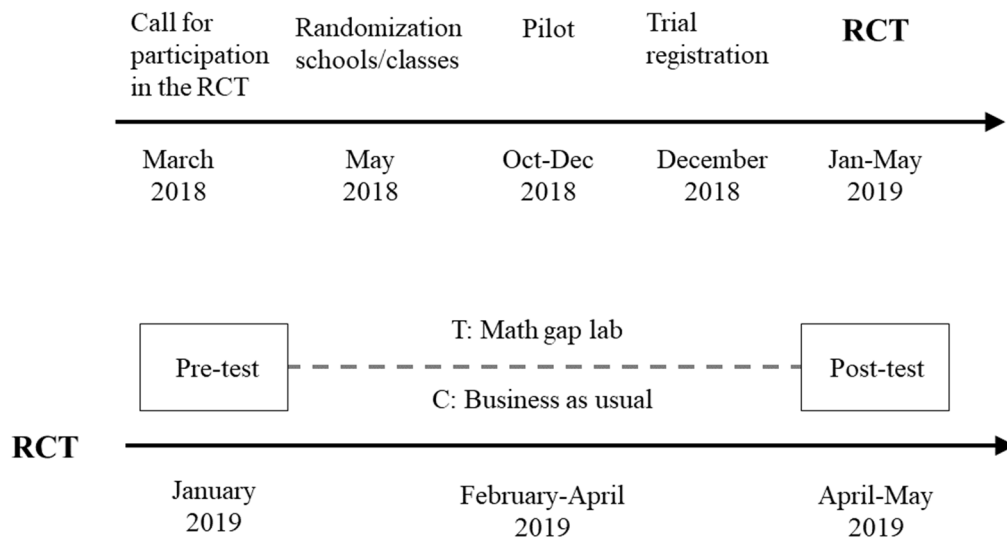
Call for participation in the RCT

Randomization schools/classes

Pilot

Trial registration

**RCT**

March 2018

May 2018

Oct-Dec 2018

December 2018

Jan-May 2019

Pre-test

T: Math gap lab

C: Business as usual

Post-test

**RCT**

January 2019

February-April 2019

April-May 2019